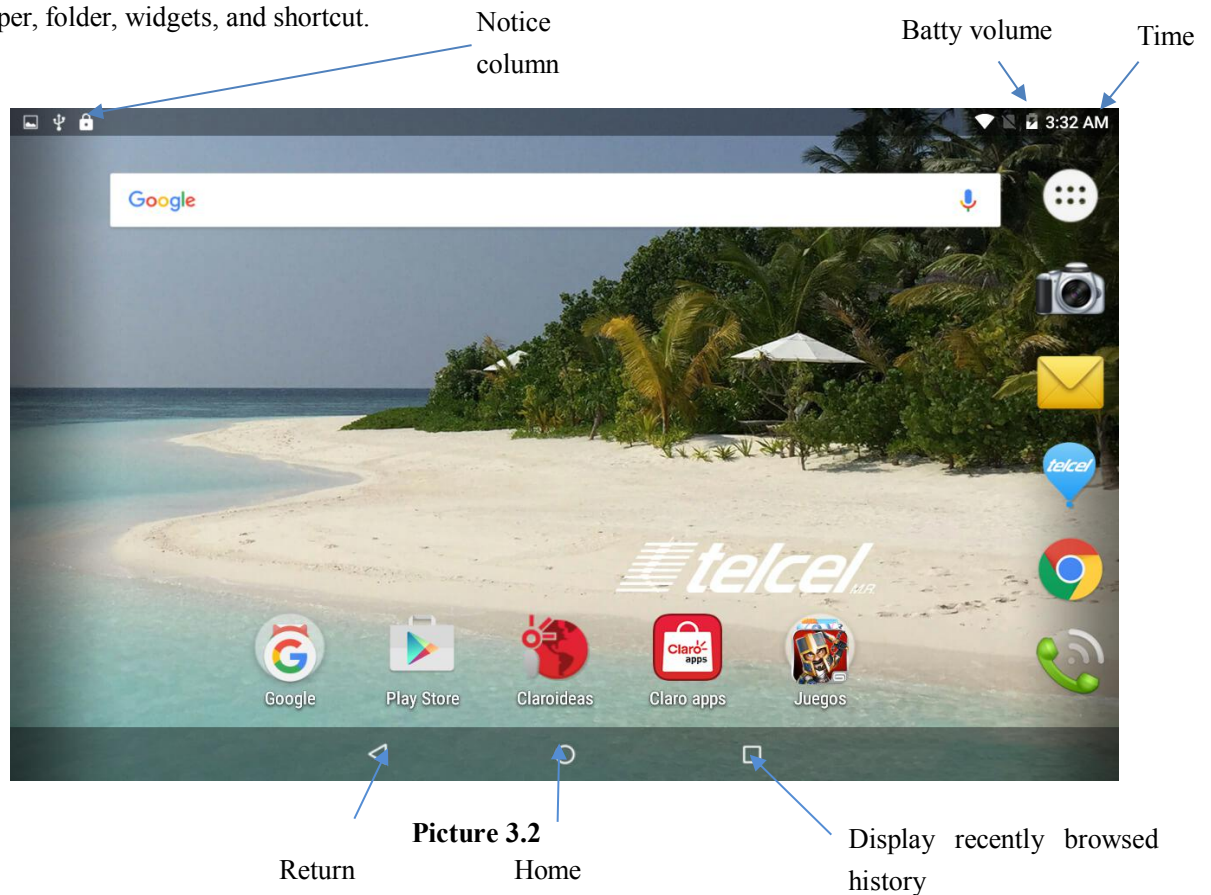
per, folder, widgets, and shortcut.

Notice column

Batty volume

Time

3:32 AM

Google

telcel

telcel

Google

Play Store

Claroideas

Claro apps

Claro apps

Juegos

Picture 3.2

Return

Home

Display recently browsed history